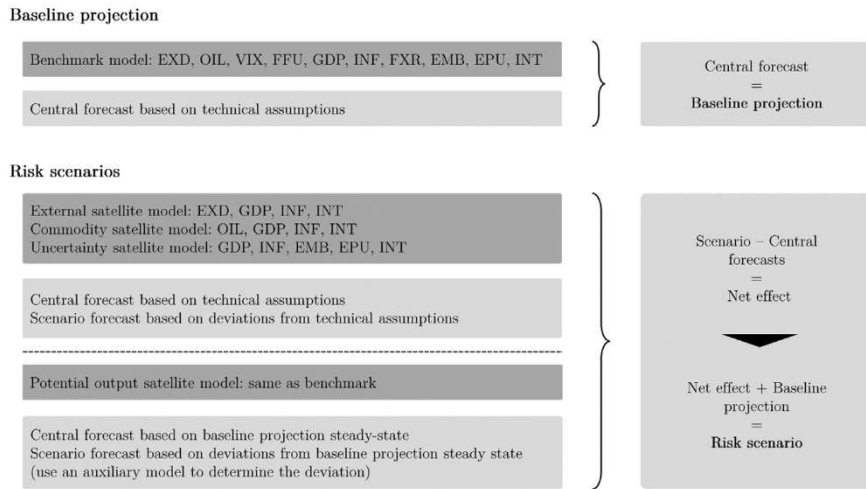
Baseline projection

Benchmark model: EXD, OIL, VIX, FFU, GDP, INF, FXR, EMB, EPU, INT

Central forecast based on technical assumptions

Central forecast
=
Baseline projection

Risk scenarios

External satellite model: EXD, GDP, INF, INT
Commodity satellite model: OIL, GDP, INF, INT
Uncertainty satellite model: GDP, INF, EMB, EPU, INT

Central forecast based on technical assumptions
Scenario forecast based on deviations from technical assumptions

Potential output satellite model: same as benchmark

Central forecast based on baseline projection steady-state
Scenario forecast based on deviations from baseline projection steady state
(use an auxiliary model to determine the deviation)

Scenario – Central forecasts
=
Net effect

Net effect + Baseline projection
=
Risk scenario